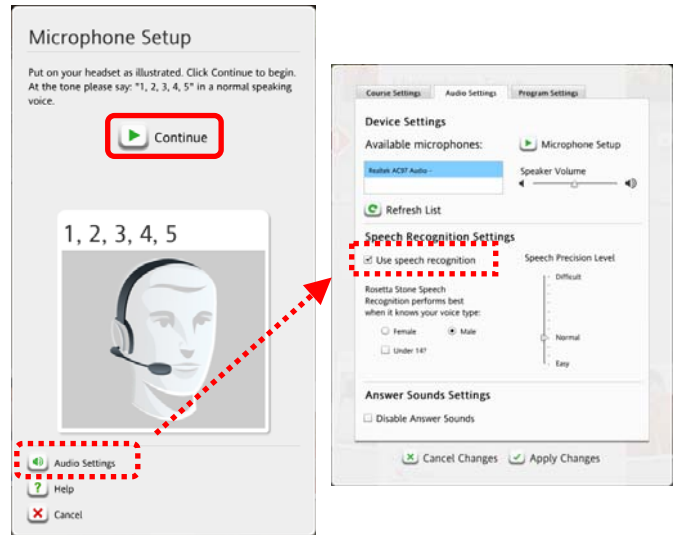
Microphone Setup

Put on your headset as illustrated. Click Continue to begin. At the tone please say: "1, 2, 3, 4, 5" in a normal speaking voice.

Continue

1, 2, 3, 4, 5

Audio Settings

Help

Cancel

Course Settings | Audio Settings | Program Settings

Device Settings

Available microphones:

Microphone Setup

Realtek AC97 Audio -

Speaker Volume

Refresh List

Speech Recognition Settings

Use speech recognition

Speech Precision Level

Difficult

Rosetta Stone Speech Recognition performs best when it knows your voice type:

Female

Male

Under 14?

Normal

Easy

Answer Sounds Settings

Disable Answer Sounds

Cancel Changes

Apply Changes